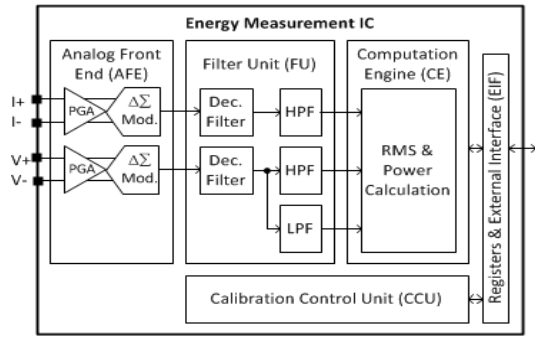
Energy Measurement IC

Analog Front End (AFE)

I+
I-
PGA
$\Delta\Sigma$ Mod.

V+
V-
PGA
$\Delta\Sigma$ Mod.

Filter Unit (FU)

Dec. Filter
HPF

Dec. Filter
HPF
LPF

Computation Engine (CE)

RMS & Power Calculation

Registers & External Interface (EIF)

Calibration Control Unit (CCU)